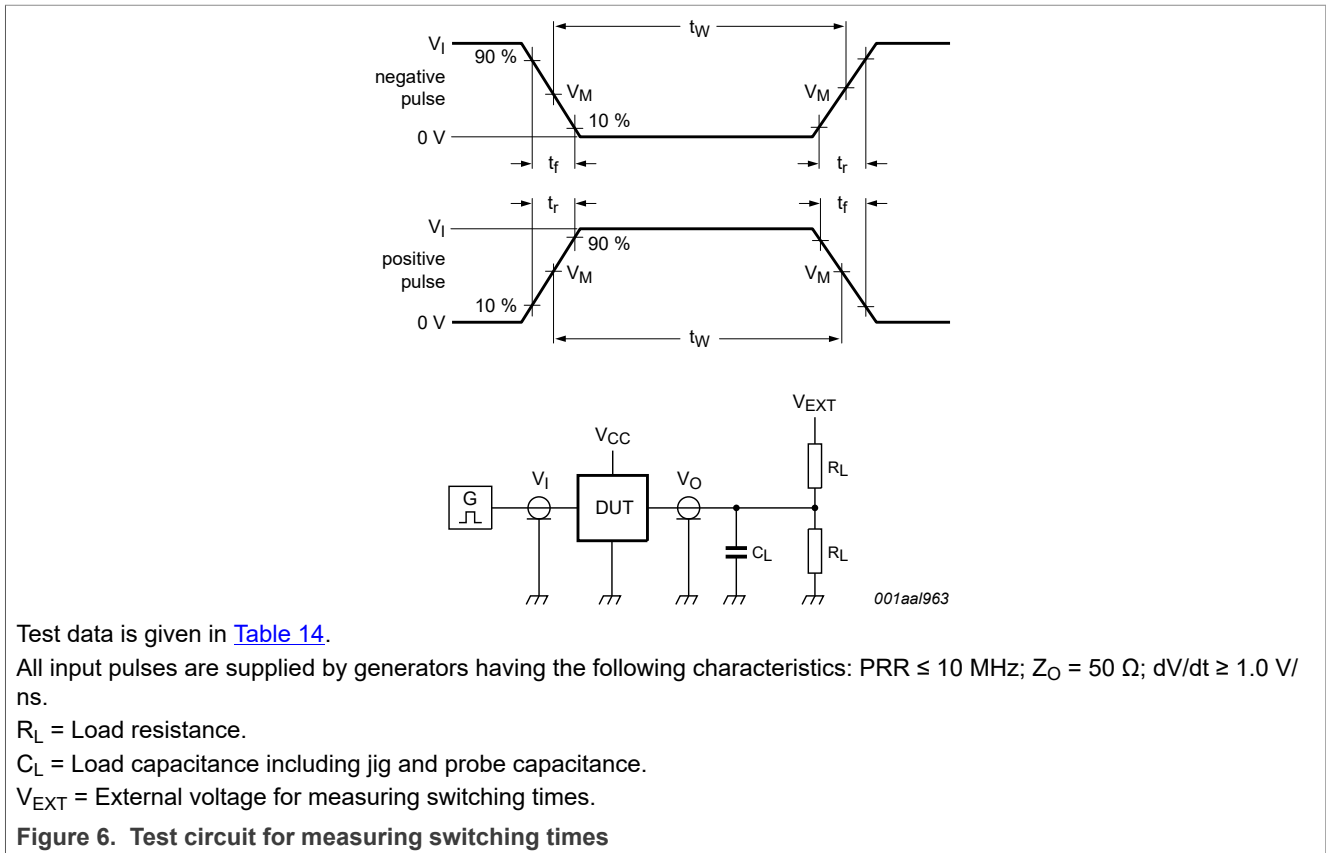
$t_W$

$V_I$

90 %

negative pulse

$V_M$

$V_M$

10 %

0 V

$t_f$

$t_r$

$t_r$

$t_f$

$V_I$

90 %

positive pulse

$V_M$

$V_M$

10 %

0 V

$t_W$

$V_{EXT}$

$V_{CC}$

$R_L$

$V_I$

$V_O$

G

DUT

$C_L$

$R_L$

001aal963

Test data is given in Table 14.

All input pulses are supplied by generators having the following characteristics: PRR ≤ 10 MHz; $Z_O$ = 50 Ω; dV/dt ≥ 1.0 V/ns.

$R_L$ = Load resistance.

$C_L$ = Load capacitance including jig and probe capacitance.

$V_{EXT}$ = External voltage for measuring switching times.

Figure 6. Test circuit for measuring switching times